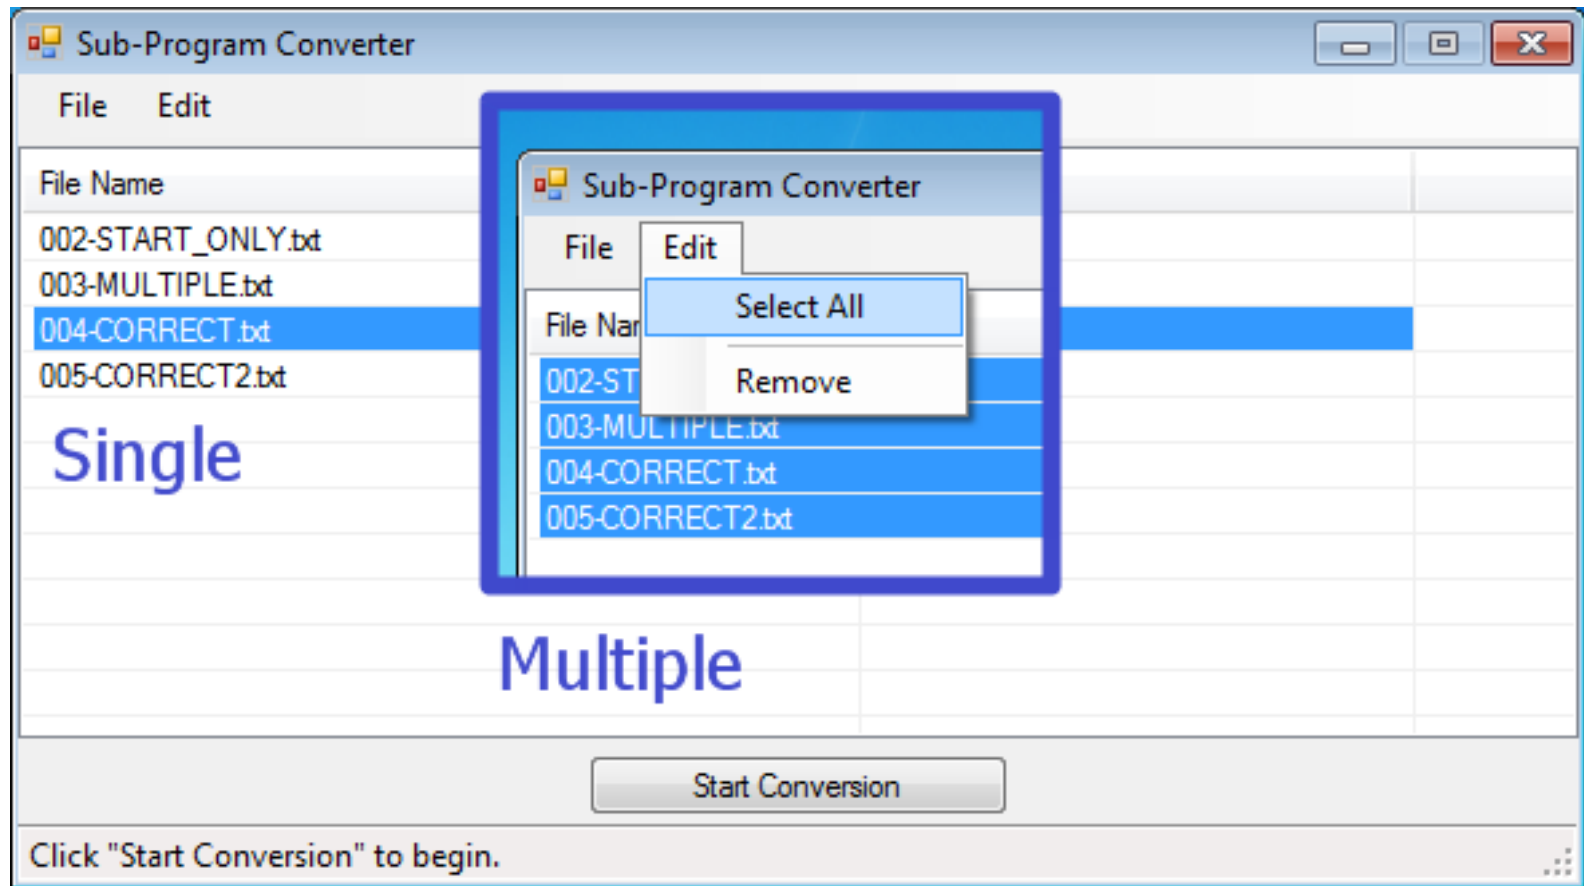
Sub-Program Converter

File Edit

File Name

002-START_ONLY.txt

003-MULTIPLE.txt

004-CORRECT.txt

005-CORRECT2.txt

Single

Sub-Program Converter

File Edit

Select All

Remove

File Nar

002-ST

003-MULTIPLE.txt

004-CORRECT.txt

005-CORRECT2.txt

Multiple

Start Conversion

Click "Start Conversion" to begin.